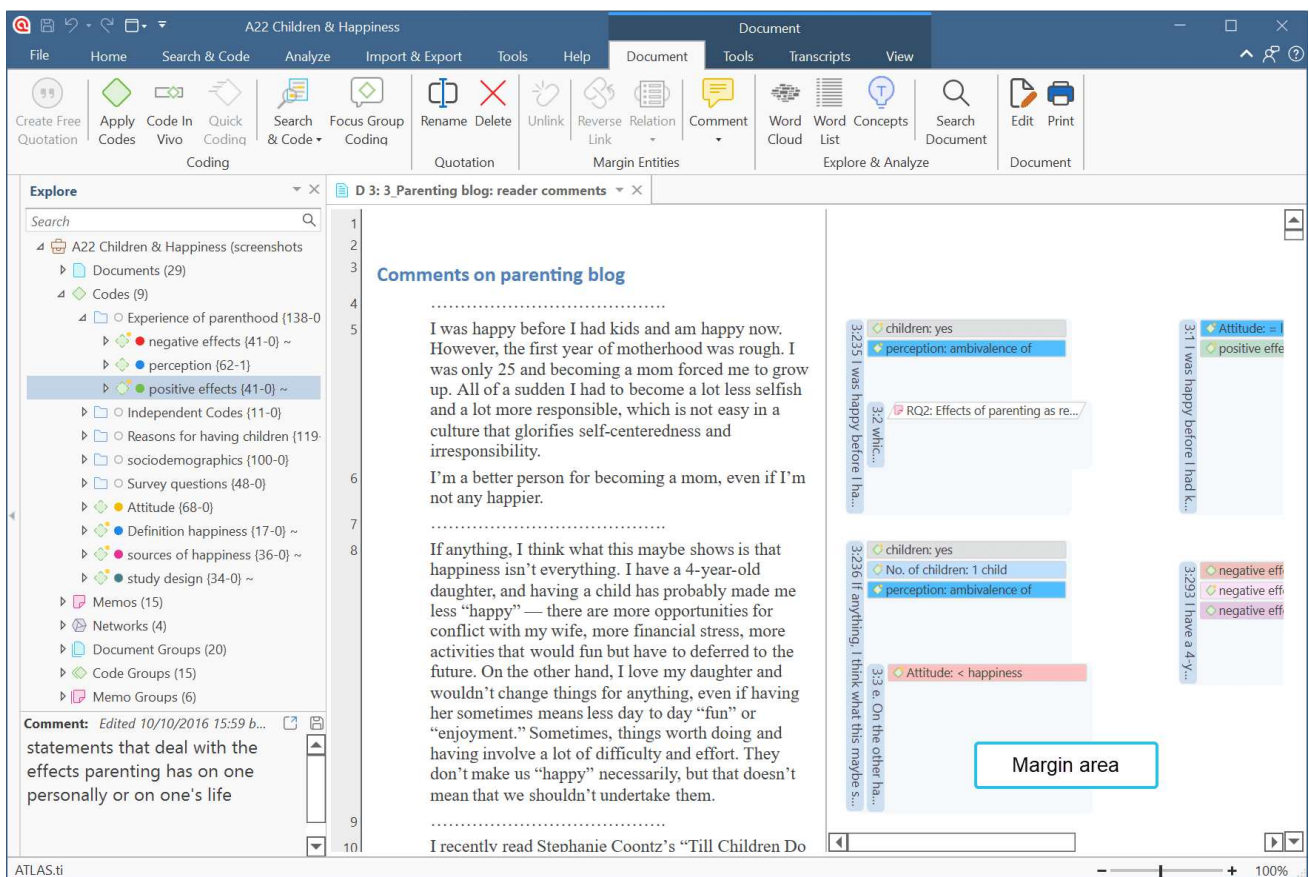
A22 Children & Happiness

Document

File Home Search & Code Analyze Import & Export Tools Help Document Tools Transcripts View

Create Free Quotation Apply Codes Code In Vivo Quick Coding Search & Code Focus Group Coding
Coding

Rename Delete
Quotation

Unlink Reverse Link Relation Comment
Margin Entities

Word Cloud Word List Concepts Search Document
Explore & Analyze

Edit Print
Document

Explore

Search

A22 Children & Happiness (screenshots
Documents (29)
Codes (9)
Experience of parenthood {138-0
negative effects {41-0} ~
perception {62-1}
positive effects {41-0} ~
Independent Codes {11-0}
Reasons for having children {119
sociodemographics {100-0}
Survey questions {48-0}
Attitude {68-0}
Definition happiness {17-0} ~
sources of happiness {36-0} ~
study design {34-0} ~
Memos (15)
Networks (4)
Document Groups (20)
Code Groups (15)
Memo Groups (6)

Comment: Edited 10/10/2016 15:59 b...
statements that deal with the effects parenting has on one personally or on one's life

D 3: 3_Parenting blog: reader comments

1
2
3 Comments on parenting blog
4 ……………………………………
5 I was happy before I had kids and am happy now. However, the first year of motherhood was rough. I was only 25 and becoming a mom forced me to grow up. All of a sudden I had to become a lot less selfish and a lot more responsible, which is not easy in a culture that glorifies self-centeredness and irresponsibility.
6 I'm a better person for becoming a mom, even if I'm not any happier.
7 ……………………………………
8 If anything, I think what this maybe shows is that happiness isn't everything. I have a 4-year-old daughter, and having a child has probably made me less "happy" — there are more opportunities for conflict with my wife, more financial stress, more activities that would fun but have to deferred to the future. On the other hand, I love my daughter and wouldn't change things for anything, even if having her sometimes means less day to day "fun" or "enjoyment." Sometimes, things worth doing and having involve a lot of difficulty and effort. They don't make us "happy" necessarily, but that doesn't mean that we shouldn't undertake them.
9 ……………………………………
10 I recently read Stephanie Coontz's "Till Children Do

3:235 I was happy before I ha...
children: yes
perception: ambivalence of
3:2 whic...
RQ2: Effects of parenting as re...

3:1 I was happy before I had k...
Attitude: = I
positive effe

3:236 If anything, I think what this maybe s...
children: yes
No. of children: 1 child
perception: ambivalence of
3:3 e. On the other ha...
Attitude: < happiness

3:293 I have a 4-y...
negative effe
negative effe
negative effe

Margin area

ATLAS.ti
100%